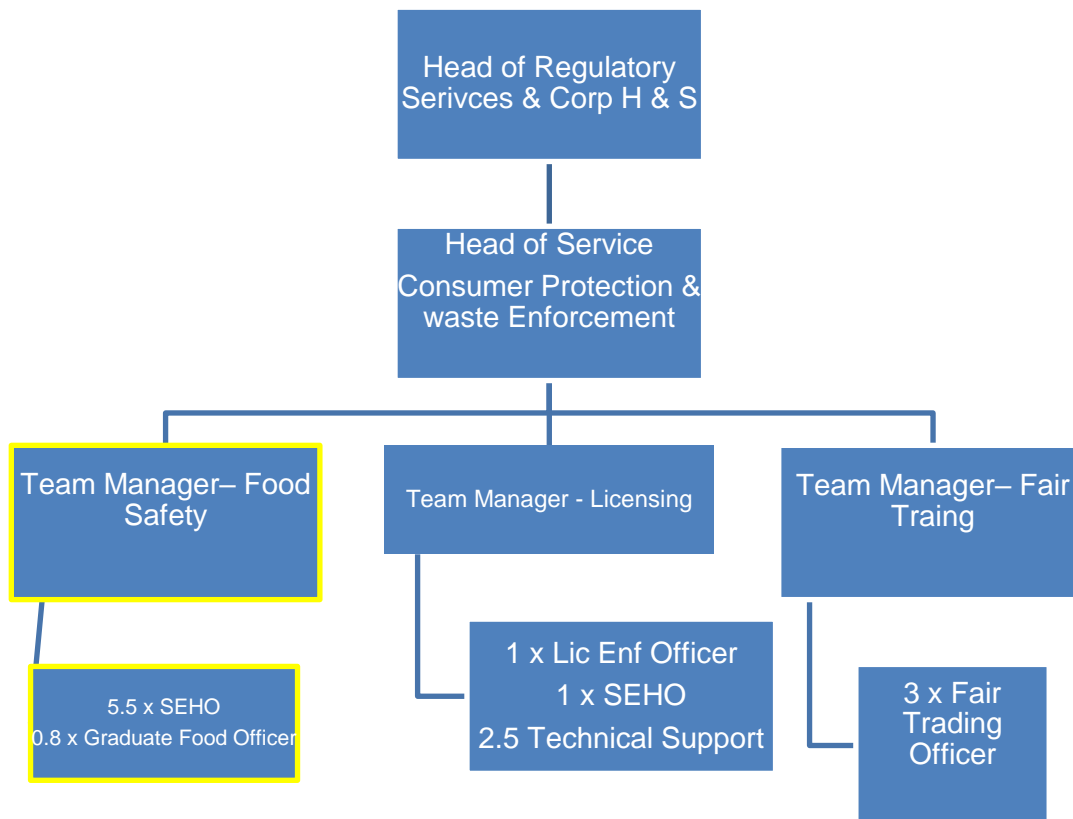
Head of Regulatory Serivces & Corp H & S

Head of Service
Consumer Protection & waste Enforcement

Team Manager– Food Safety

Team Manager - Licensing

Team Manager– Fair Traing

5.5 x SEHO
0.8 x Graduate Food Officer

1 x Lic Enf Officer
1 x SEHO
2.5 Technical Support

3 x Fair Trading Officer